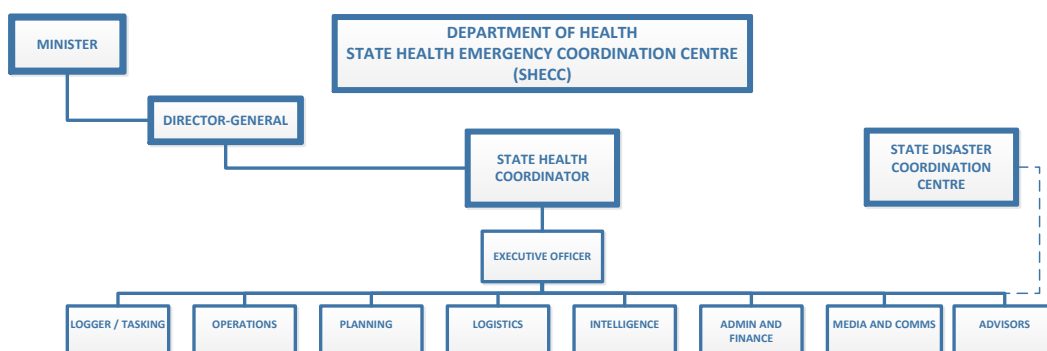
DEPARTMENT OF HEALTH
STATE HEALTH EMERGENCY COORDINATION CENTRE
(SHECC)

MINISTER

DIRECTOR-GENERAL

STATE HEALTH COORDINATOR

STATE DISASTER COORDINATION CENTRE

EXECUTIVE OFFICER

LOGGER / TASKING

OPERATIONS

PLANNING

LOGISTICS

INTELLIGENCE

ADMIN AND FINANCE

MEDIA AND COMMS

ADVISORS